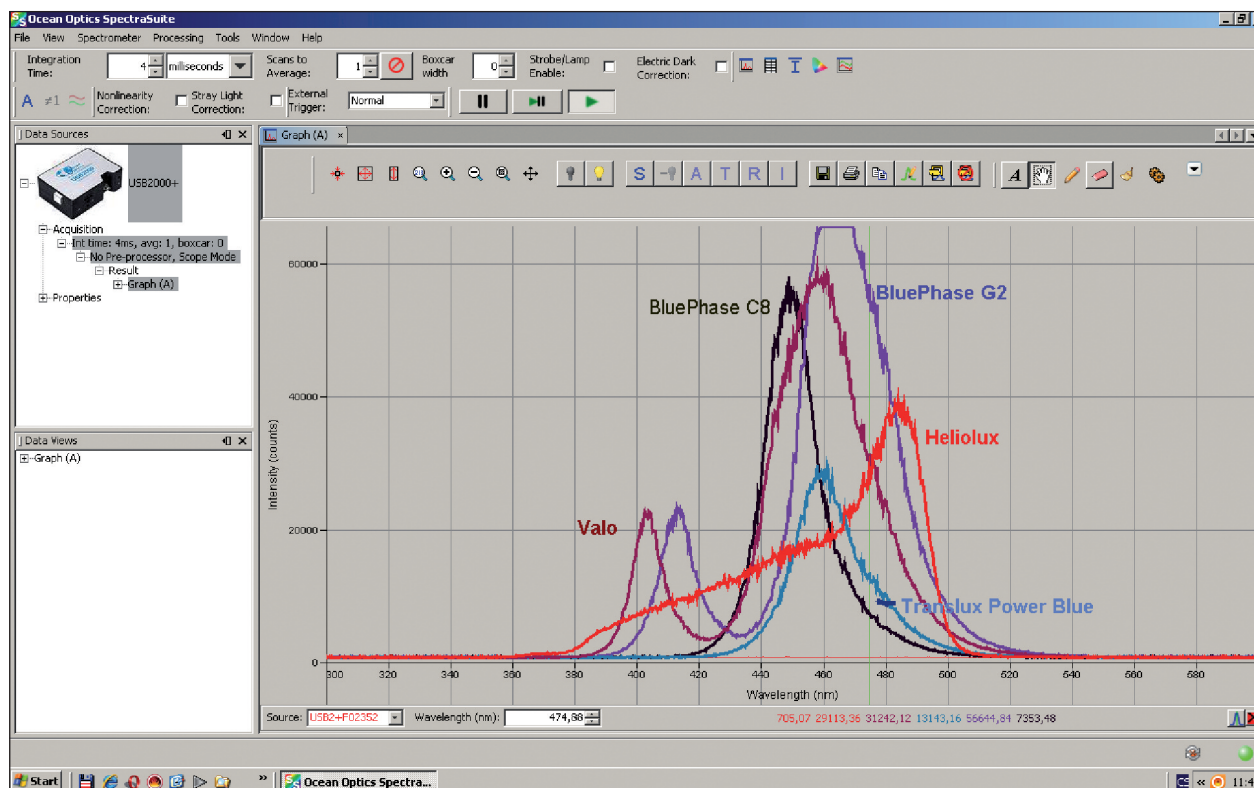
Ocean Optics SpectraSuite

File View Spectrometer Processing Tools Window Help

Integration Time: 4 milliseconds Scans to Average: 1 Boxcar width 0 Strobe/Lamp Enable: Electric Dark Correction:

A ≠1 Nonlinearity Correction: Stray Light Correction: External Trigger: Normal

Data Sources

USB2000+

Acquisition
Int time: 4ms, avg: 1, boxcar: 0
No Pre-processor, Scope Mode
Result
Graph (A)
Properties

Data Views
Graph (A)

Graph (A)

S A T R I

A

60000
40000
20000
0

Intensity (counts)

BluePhase C8
BluePhase G2
Heliolux
Valo
Translux Power Blue

300 320 340 360 380 400 420 440 460 480 500 520 540 560 580

Wavelength (nm)

Source: USB2+F02352 Wavelength (nm): 474,88 705,07 29113,36 31242,12 13143,16 56644,84 7353,48

Start Ocean Optics Spectra... 11:4